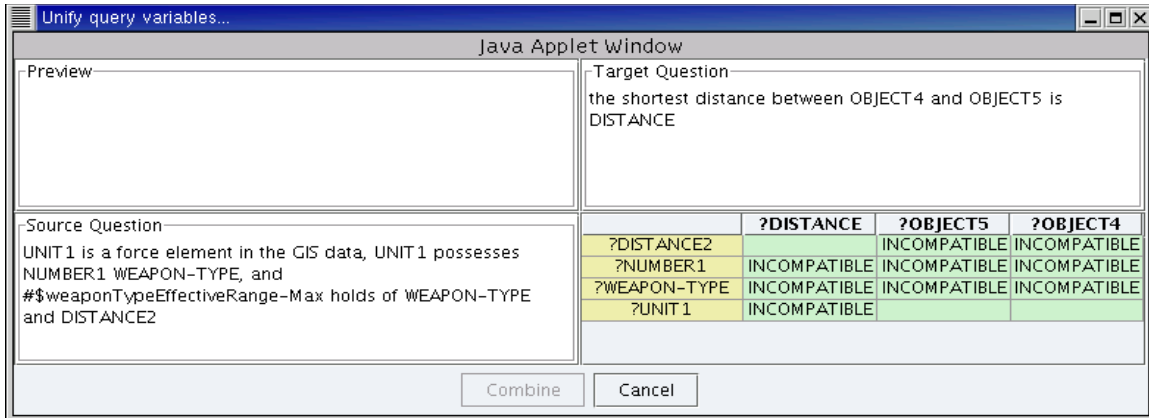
Unify query variables...

Java Applet Window

Preview

Target Question
the shortest distance between OBJECT4 and OBJECT5 is DISTANCE

Source Question
UNIT1 is a force element in the GIS data, UNIT1 possesses NUMBER1 WEAPON-TYPE, and #$weaponTypeEffectiveRange-Max holds of WEAPON-TYPE and DISTANCE2

| | ?DISTANCE | ?OBJECT5 | ?OBJECT4 |
|---|---|---|---|
| ?DISTANCE2 | | INCOMPATIBLE | INCOMPATIBLE |
| ?NUMBER1 | INCOMPATIBLE | INCOMPATIBLE | INCOMPATIBLE |
| ?WEAPON-TYPE | INCOMPATIBLE | INCOMPATIBLE | INCOMPATIBLE |
| ?UNIT1 | INCOMPATIBLE | | |

Combine
Cancel